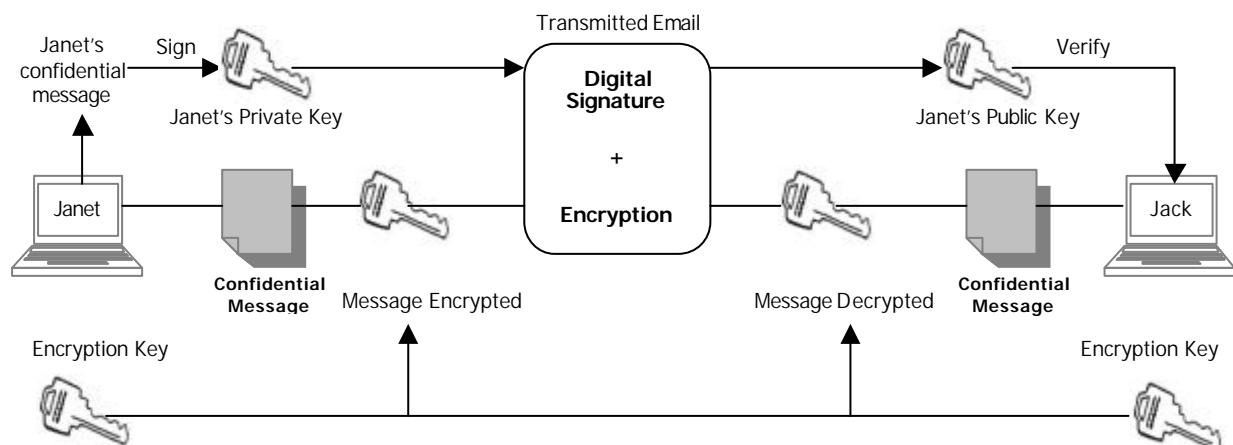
Transmitted Email

Janet's confidential message

Sign

Janet's Private Key

Digital Signature

+

Encryption

Verify

Janet's Public Key

Janet

Confidential Message

Message Encrypted

Message Decrypted

Confidential Message

Jack

Encryption Key

Encryption Key